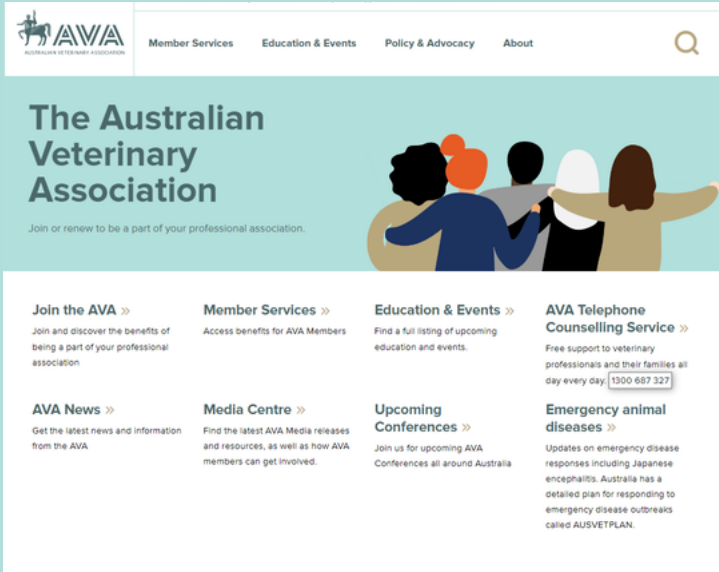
AVA
AUSTRALIAN VETERINARY ASSOCIATION

Member Services Education & Events Policy & Advocacy About

The Australian Veterinary Association

Join or renew to be a part of your professional association.

Join the AVA »

Join and discover the benefits of being a part of your professional association

Member Services »

Access benefits for AVA Members

Education & Events »

Find a full listing of upcoming education and events.

AVA Telephone Counselling Service »

Free support to veterinary professionals and their families all day every day. 1300 687 327

AVA News »

Get the latest news and information from the AVA

Media Centre »

Find the latest AVA Media releases and resources, as well as how AVA members can get involved.

Upcoming Conferences »

Join us for upcoming AVA Conferences all around Australia

Emergency animal diseases »

Updates on emergency disease responses including Japanese encephalitis. Australia has a detailed plan for responding to emergency disease outbreaks called AUSVETPLAN.